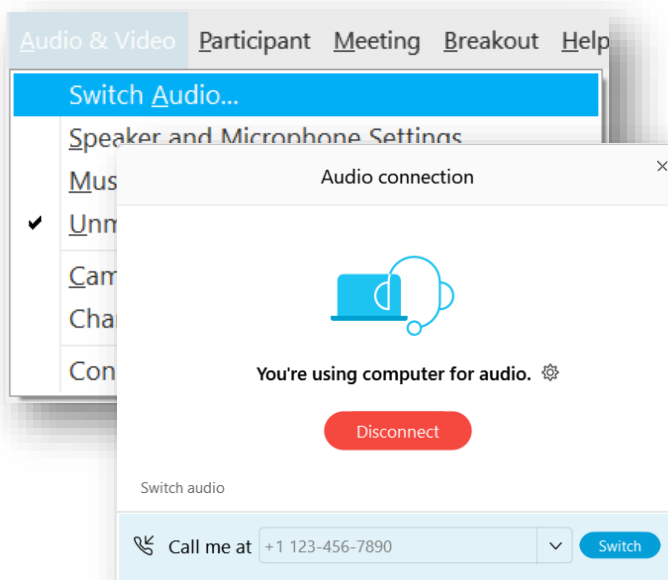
Audio & Video Participant Meeting Breakout Help

Switch Audio...

Speaker and Microphone Settings

Mus

✔ Unm

Cam

Cha

Con

Audio connection

×

You're using computer for audio.

Disconnect

Switch audio

Call me at +1 123-456-7890

Switch